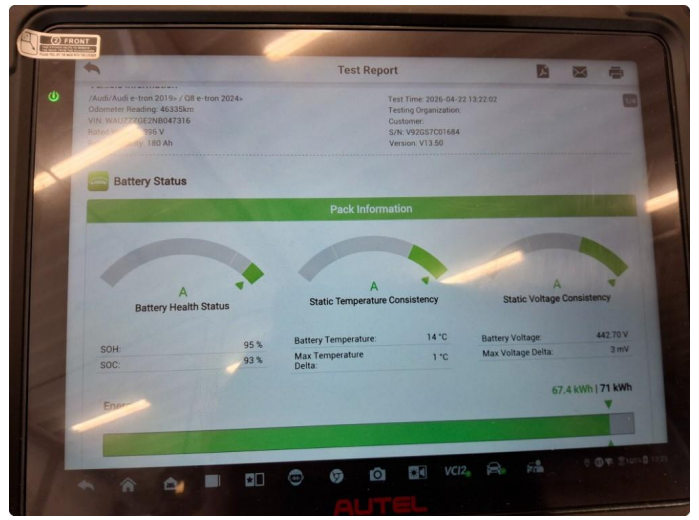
FRONT

Test Report

/Audi/Audi e-tron 2019+ / Q8 e-tron 2024>
Odometer Reading: 46335km
VIN: WAU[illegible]E2NB047316
Rated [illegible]96 V
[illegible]y: 180 Ah

Test Time: 2026-04-22 13:22:02
Testing Organization:
Customer:
S/N: V92GS7C01684
Version: V13.50

Battery Status

Pack Information

A
Battery Health Status

A
Static Temperature Consistency

A
Static Voltage Consistency

| SOH: | 95 % |
|---|---|
| SOC: | 93 % |

| Battery Temperature: | 14 °C |
|---|---|
| Max Temperature Delta: | 1 °C |

| Battery Voltage: | 442.70 V |
|---|---|
| Max Voltage Delta: | 3 mV |

67.4 kWh | 71 kWh

Ener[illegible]

VCI

AUTEL